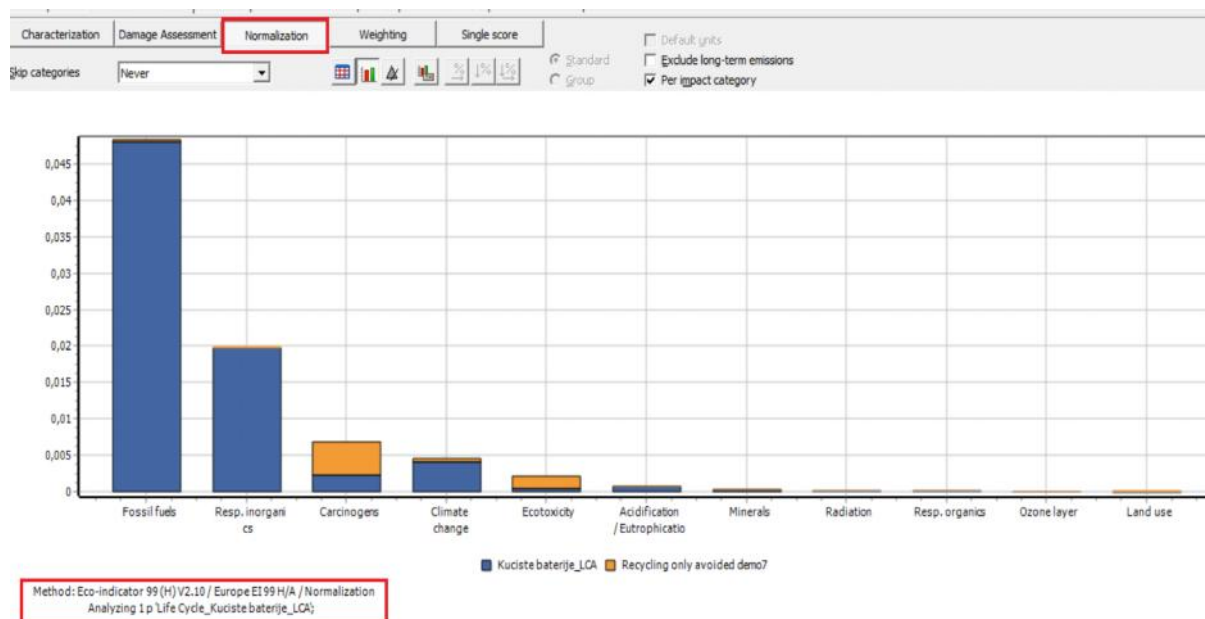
Characterization | Damage Assessment | Normalization | Weighting | Single score

Skip categories Never

Standard
Group

Default units
Exclude long-term emissions
Per impact category

0,045
0,04
0,035
0,03
0,025
0,02
0,015
0,01
0,005
0

Fossil fuels
Resp. inorganics
Carcinogens
Climate change
Ecotoxicity
Acidification / Eutrophicatio
Minerals
Radiation
Resp. organics
Ozone layer
Land use

Kuciste baterije_LCA   Recycling only avoided demo7

Method: Eco-indicator 99 (H) V2.10 / Europe EI 99 H/A / Normalization
Analyzing 1 p 'Life Cycle_Kuciste baterije_LCA';